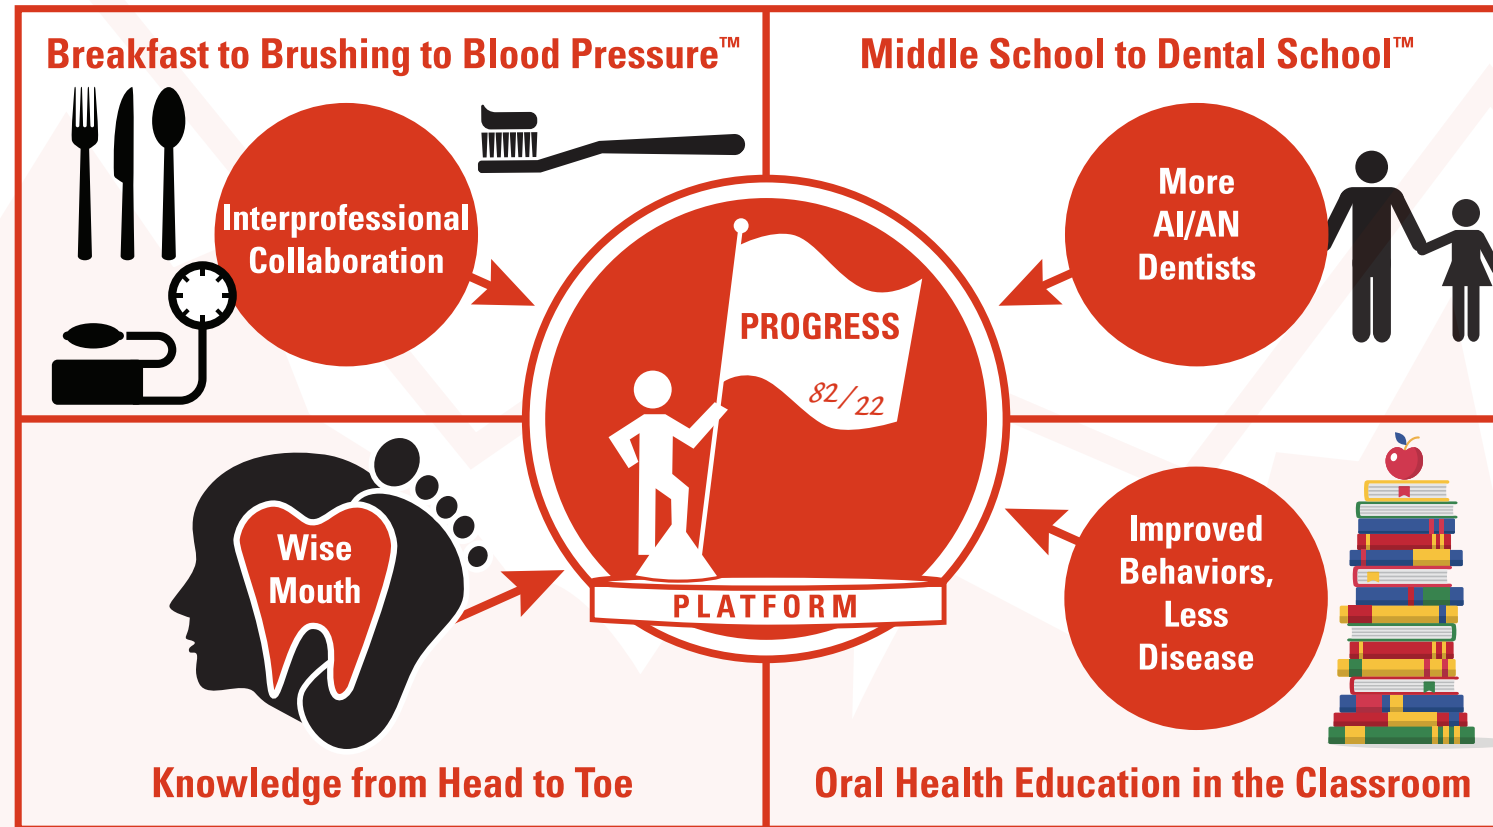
Breakfast to Brushing to Blood Pressure™

Interprofessional Collaboration

Middle School to Dental School™

More AI/AN Dentists

PROGRESS

82/22

PLATFORM

Wise Mouth

Knowledge from Head to Toe

Improved Behaviors, Less Disease

Oral Health Education in the Classroom